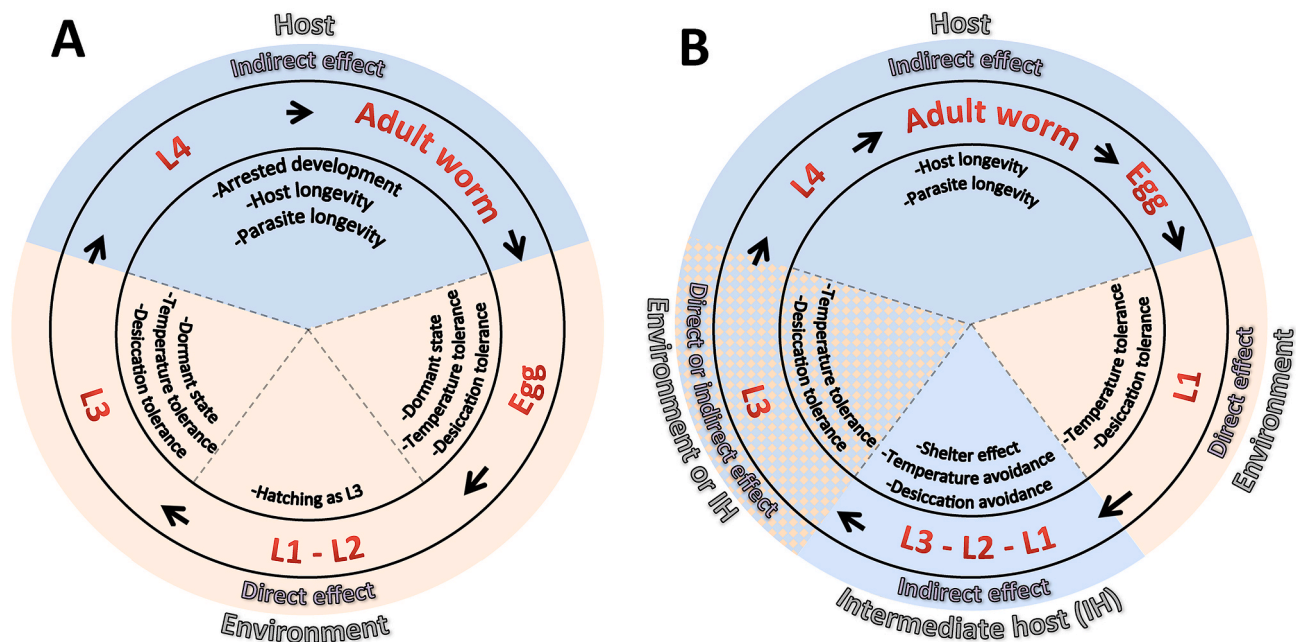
A

Host

Indirect effect

Adult worm

L4

-Arrested development
-Host longevity
-Parasite longevity

Egg

-Dormant state
-Temperature tolerance
-Desiccation tolerance

-Hatching as L3

L1 - L2

-Dormant state
-Temperature tolerance
-Desiccation tolerance

L3

Direct effect

Environment

B

Host

Indirect effect

Adult worm

L4

-Host longevity
-Parasite longevity

Egg

L1

-Temperature tolerance
-Desiccation tolerance

Direct effect

Environment

-Shelter effect
-Temperature avoidance
-Desiccation avoidance

L3 - L2 - L1

Indirect effect

Intermediate host (IH)

L3

-Temperature tolerance
-Desiccation tolerance

Direct or indirect effect

Environment or IH